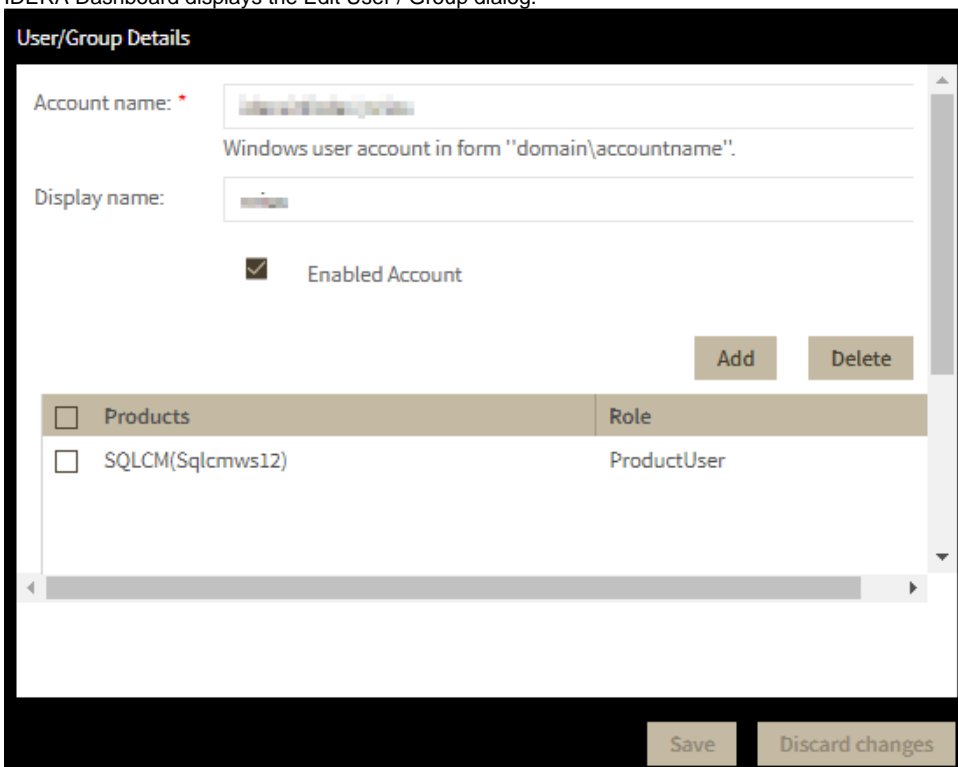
IDERA Dashboard displays the Edit User / Group dialog.

User/Group Details

Account name: *
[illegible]
Windows user account in form "domain\accountname".

Display name:
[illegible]

Enabled Account

Add
Delete

| Products | Role |
|---|---|
| SQLCM(Sqlcmws12) | ProductUser |

Save
Discard changes